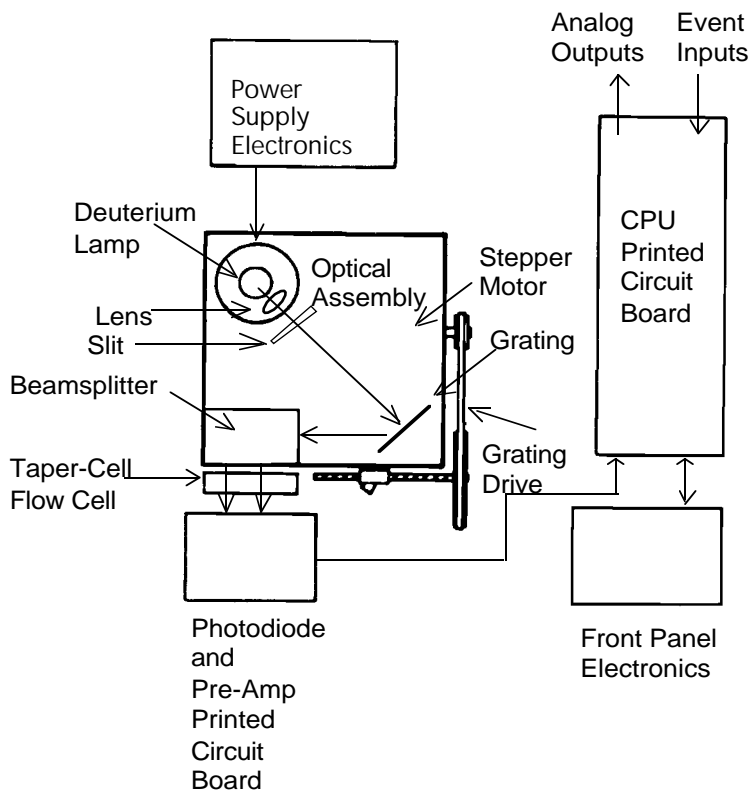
Analog Outputs

Event Inputs

Power Supply Electronics

Deuterium Lamp

Optical Assembly

Stepper Motor

CPU Printed Circuit Board

Lens

Slit

Grating

Beamsplitter

Taper-Cell Flow Cell

Grating Drive

Photodiode and Pre-Amp Printed Circuit Board

Front Panel Electronics